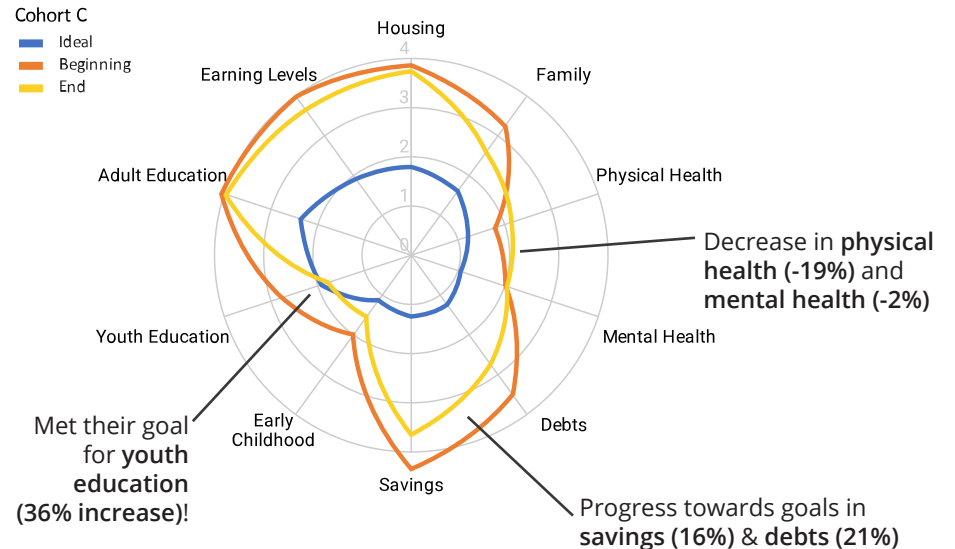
Cohort C
Ideal
Beginning
End

Housing
Family
Physical Health
Mental Health
Debts
Savings
Early Childhood
Youth Education
Adult Education
Earning Levels

4
3
2
1
0

Decrease in **physical health (-19%)** and **mental health (-2%)**

Met their goal for **youth education (36% increase)**!

Progress towards goals in **savings (16%)** & **debts (21%)**